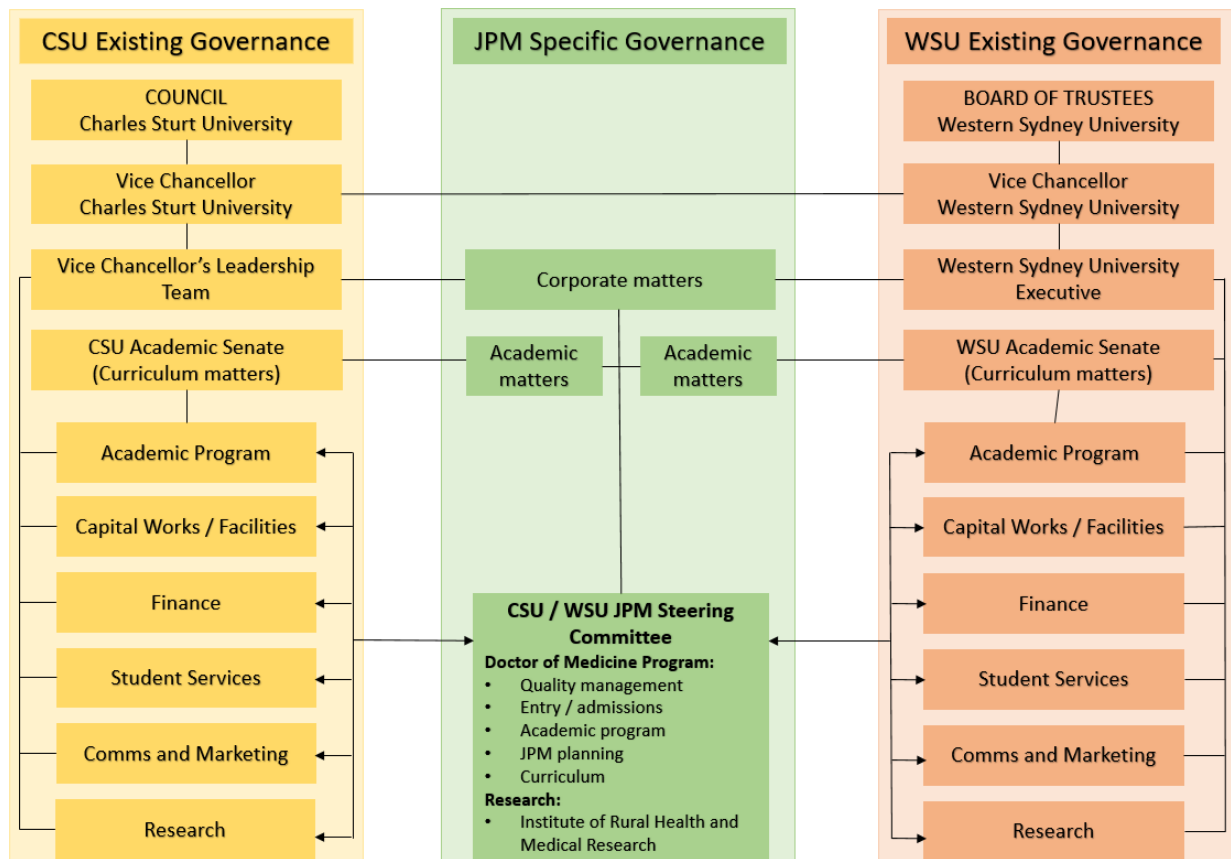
CSU Existing Governance

COUNCIL
Charles Sturt University

Vice Chancellor
Charles Sturt University

Vice Chancellor's Leadership Team

CSU Academic Senate
(Curriculum matters)

Academic Program

Capital Works / Facilities

Finance

Student Services

Comms and Marketing

Research

JPM Specific Governance

Corporate matters

Academic matters

Academic matters

CSU / WSU JPM Steering Committee
Doctor of Medicine Program:
• Quality management
• Entry / admissions
• Academic program
• JPM planning
• Curriculum
Research:
• Institute of Rural Health and Medical Research

WSU Existing Governance

BOARD OF TRUSTEES
Western Sydney University

Vice Chancellor
Western Sydney University

Western Sydney University Executive

WSU Academic Senate
(Curriculum matters)

Academic Program

Capital Works / Facilities

Finance

Student Services

Comms and Marketing

Research